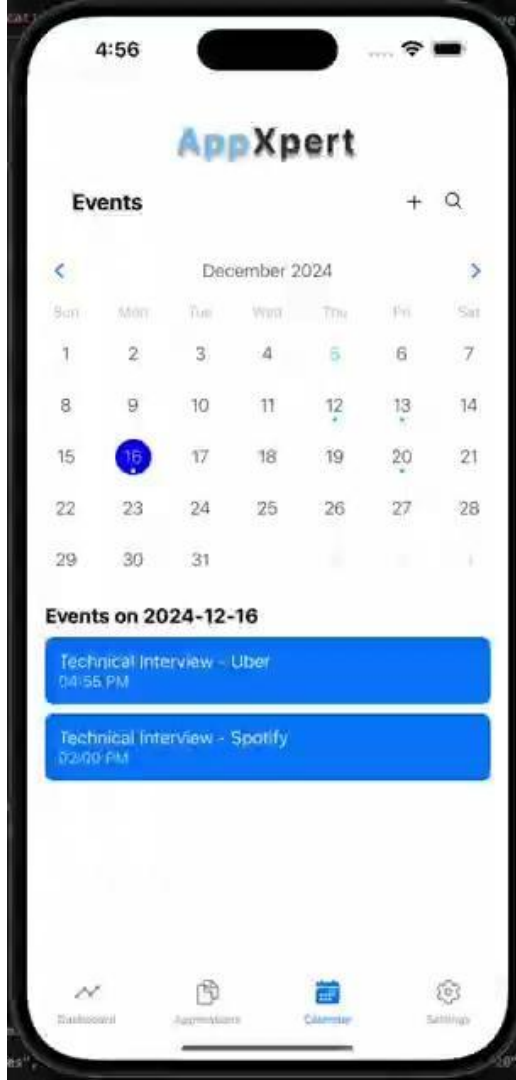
4:56

AppXpert

Events

+

<

December 2024

>

| Sun | Mon | Tue | Wed | Thu | Fri | Sat |
|---|---|---|---|---|---|---|
| 1 | 2 | 3 | 4 | 5 | 6 | 7 |
| 8 | 9 | 10 | 11 | 12 | 13 | 14 |
| 15 | 16 | 17 | 18 | 19 | 20 | 21 |
| 22 | 23 | 24 | 25 | 26 | 27 | 28 |
| 29 | 30 | 31 | | | | |

Events on 2024-12-16

Technical Interview - Uber
04:56 PM

Technical Interview - Spotify
02:00 PM

Dashboard

Applications

Calendar

Settings